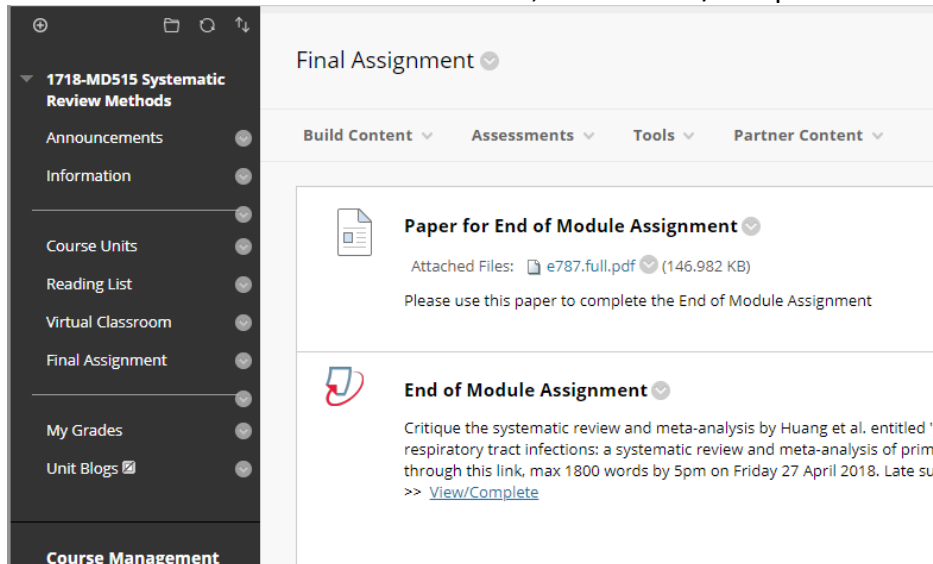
1718-MD515 Systematic Review Methods

Announcements

Information

Course Units

Reading List

Virtual Classroom

Final Assignment

My Grades

Unit Blogs

Course Management

Final Assignment

Build Content

Assessments

Tools

Partner Content

Paper for End of Module Assignment

Attached Files: e787.full.pdf (146.982 KB)

Please use this paper to complete the End of Module Assignment

End of Module Assignment

Critique the systematic review and meta-analysis by Huang et al. entitled '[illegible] respiratory tract infections: a systematic review and meta-analysis of prim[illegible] through this link, max 1800 words by 5pm on Friday 27 April 2018. Late su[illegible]

>> View/Complete